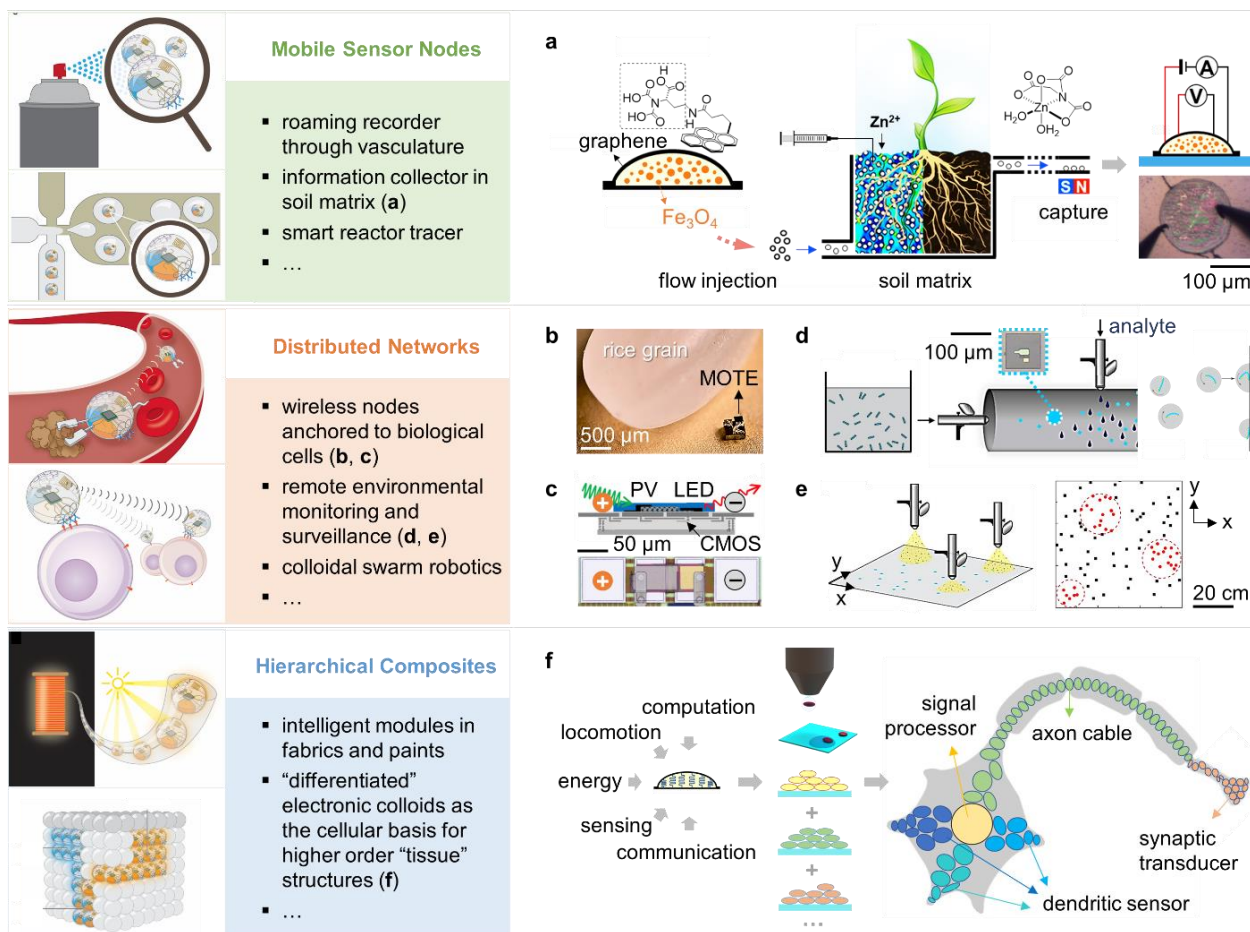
Mobile Sensor Nodes

▪ roaming recorder through vasculature
▪ information collector in soil matrix (**a**)
▪ smart reactor tracer
▪ …

a

HO
HO
H
O
N
O
H
N
O

graphene

$Fe_3O_4$

flow injection

$Zn^{2+}$

soil matrix

$H_2O$
Zn
$OH_2$
N
O

capture

S N

A

V

100 μm

Distributed Networks

▪ wireless nodes anchored to biological cells (**b**, **c**)
▪ remote environmental monitoring and surveillance (**d**, **e**)
▪ colloidal swarm robotics
▪ …

b

rice grain

MOTE

500 μm

c

PV LED

50 μm CMOS

d

100 μm

analyte

e

y
x

y
x

20 cm

Hierarchical Composites

▪ intelligent modules in fabrics and paints
▪ "differentiated" electronic colloids as the cellular basis for higher order "tissue" structures (**f**)
▪ …

f

computation
locomotion
energy
sensing
communication

+
+
...

signal processor

axon cable

synaptic transducer

dendritic sensor